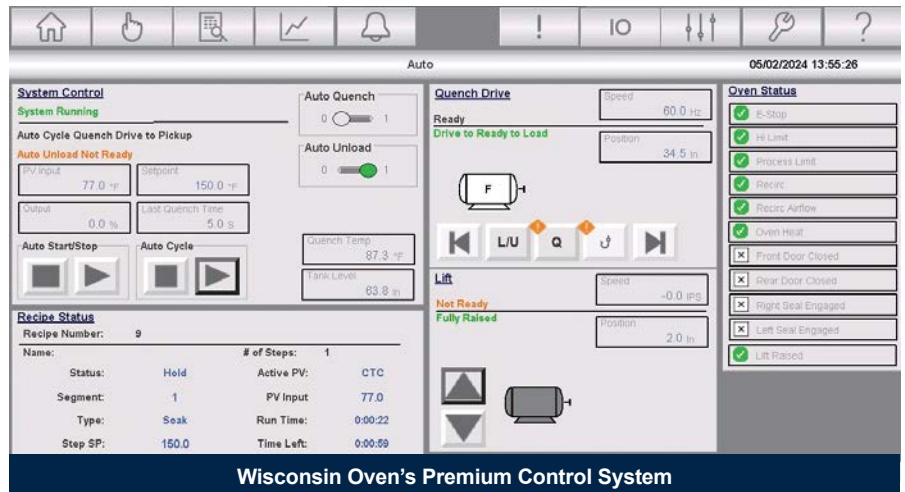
! IO ?

Auto

05/02/2024 13:55:26

System Control
System Running
Auto Cycle Quench Drive to Pickup
Auto Unload Not Ready

| PV Input 77.0 °F | Setpoint 150.0 °F |
|---|---|
| Output 0.0 % | Last Quench Time 5.0 s |

Auto Start/Stop
Auto Cycle

Auto Quench
0 1

Auto Unload
0 1

Quench Temp 87.3 °F
Tank Level 63.8 In

Quench Drive
Ready
Drive to Ready to Load

Speed 60.0 Hz
Position 34.5 In

F

L/U Q

Lift
Not Ready
Fully Raised

Speed -0.0 IPS
Position 2.0 In

Oven Status
E-Stop
Hi Limit
Process Limit
Recirc
Recirc Airflow
Oven Heat
Front Door Closed
Rear Door Closed
Right Seal Engaged
Left Seal Engaged
Lift Raised

Recipe Status
Recipe Number: 9
Name: # of Steps: 1

| | | | |
|---|---|---|---|
| Status: | Hold | Active PV: | CTC |
| Segment: | 1 | PV Input | 77.0 |
| Type: | Soak | Run Time: | 0:00:22 |
| Step SP: | 150.0 | Time Left: | 0:00:59 |

Wisconsin Oven's Premium Control System